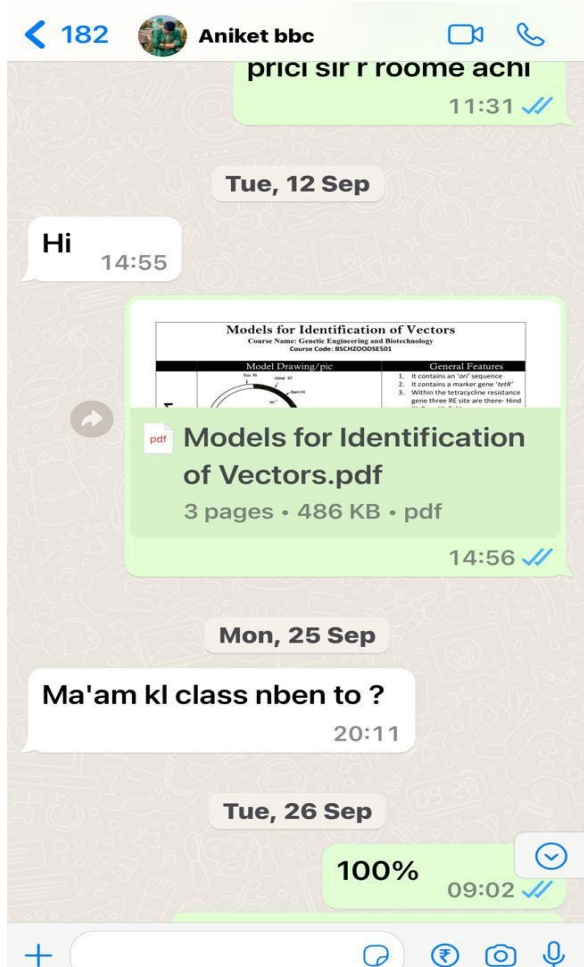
< 182 Aniket bbc

prici sir r roome achi
11:31

Tue, 12 Sep

Hi
14:55

Models for Identification of Vectors
Course Name: Genetic Engineering and Biotechnology
Course Code: BSCHZOODSE501

| Model Drawing/pic | General Features |
|---|---|
| | 1. It contains an 'ori' sequence<br>2. It contains a marker gene 'tetR'<br>3. Within the tetracycline resistance gene three RE site are there- Hind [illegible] |

pdf Models for Identification of Vectors.pdf
3 pages • 486 KB • pdf
14:56

Mon, 25 Sep

Ma'am kl class nben to ?
20:11

Tue, 26 Sep

100%
09:02

+